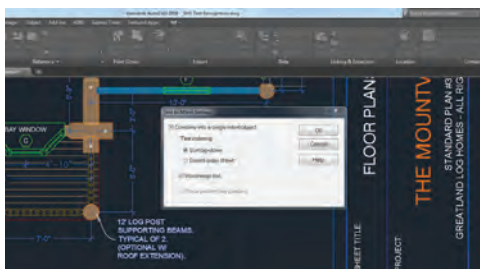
Autodesk AutoCAD 2016 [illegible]
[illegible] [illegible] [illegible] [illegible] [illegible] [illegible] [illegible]
Reference
Point Cloud
Import
Data
Linking & Extraction
Location
BAY WINDOW
12'-0"
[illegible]
Combine into a single mtext object
Text ordering
Sort vertically
Select order sheet
Word-wrap text
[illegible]
OK
Cancel
Help
12" LOG POST SUPPORTING BEAMS. TYPICAL OF 2. (OPTIONAL W/ ROOF EXTENSION).
7'-0"
FLOOR PLAN
THE MOUNTV
STANDARD PLAN #0
GREATLAND LOG HOMES - ALL RI
SHEET TITLE:
PROJECT: